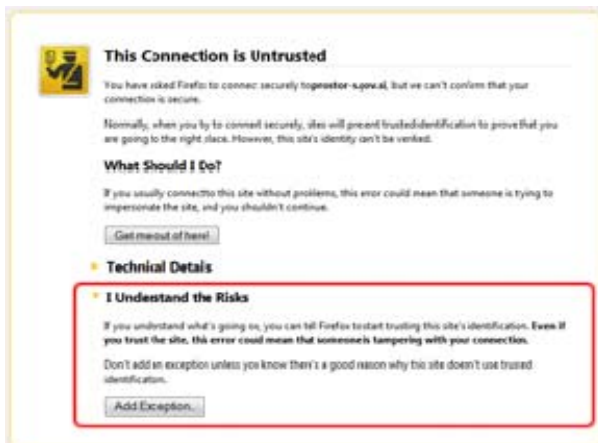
This Connection is Untrusted

You have asked Firefox to connec securely toprostor-s.gov.si, but we can't confirm that your connection is secure.

Normally, when you ty to connect securely, sites will present trusted identification to prove that you are going to the right place. However, this site's identity can't be verified.

What Should I Do?

If you usually connectto this site without problems, this error could mean that someone is trying to impersonate the site, and you shouldn't continue.

Get me out of here!

Technical Details

I Understand the Risks

If you understand what's going on, you can tell Firefox tostart trusting this site's identification. Even if you trust the site, this error could mean that someoneis tampering with your connection.

Don't add an exception unless you know there's a good reason why this site doesn't use trusted identification.

Add Exception...